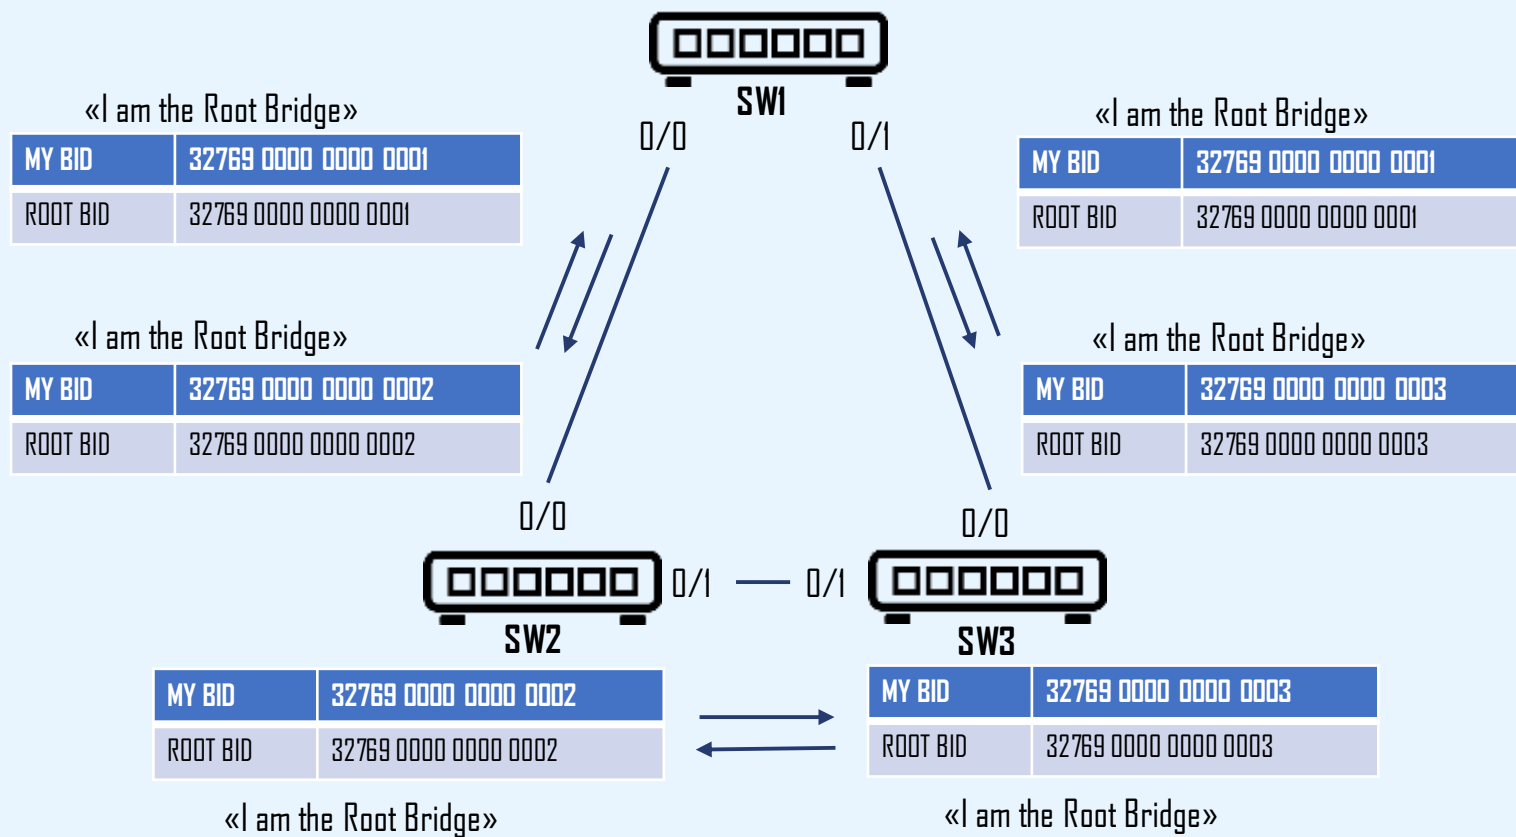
SW1

0/0

0/1

«I am the Root Bridge»

| MY BID | 32769 0000 0000 0001 |
|---|---|
| ROOT BID | 32769 0000 0000 0001 |

«I am the Root Bridge»

| MY BID | 32769 0000 0000 0001 |
|---|---|
| ROOT BID | 32769 0000 0000 0001 |

«I am the Root Bridge»

| MY BID | 32769 0000 0000 0002 |
|---|---|
| ROOT BID | 32769 0000 0000 0002 |

«I am the Root Bridge»

| MY BID | 32769 0000 0000 0003 |
|---|---|
| ROOT BID | 32769 0000 0000 0003 |

0/0

0/0

0/1 — 0/1

SW2

SW3

| MY BID | 32769 0000 0000 0002 |
|---|---|
| ROOT BID | 32769 0000 0000 0002 |

| MY BID | 32769 0000 0000 0003 |
|---|---|
| ROOT BID | 32769 0000 0000 0003 |

«I am the Root Bridge»

«I am the Root Bridge»